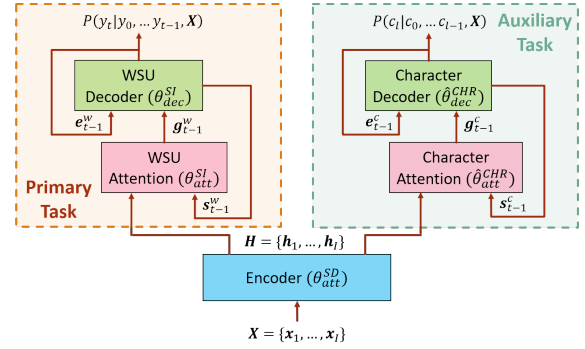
$P(y_t|y_0, \dots y_{t-1}, \boldsymbol{X})$

WSU Decoder ($\theta_{dec}^{SI}$)

$\boldsymbol{e}_{t-1}^{w}$

$\boldsymbol{g}_{t-1}^{w}$

WSU Attention ($\theta_{att}^{SI}$)

$\boldsymbol{s}_{t-1}^{w}$

Primary Task

$P(c_l|c_0, \dots c_{l-1}, \boldsymbol{X})$

Auxiliary Task

Character Decoder ($\hat{\theta}_{dec}^{CHR}$)

$\boldsymbol{e}_{t-1}^{c}$

$\boldsymbol{g}_{t-1}^{c}$

Character Attention ($\hat{\theta}_{att}^{CHR}$)

$\boldsymbol{s}_{t-1}^{c}$

$\boldsymbol{H} = \{\boldsymbol{h}_1, \dots, \boldsymbol{h}_l\}$

Encoder ($\theta_{att}^{SD}$)

$\boldsymbol{X} = \{\boldsymbol{x}_1, \dots, \boldsymbol{x}_l\}$